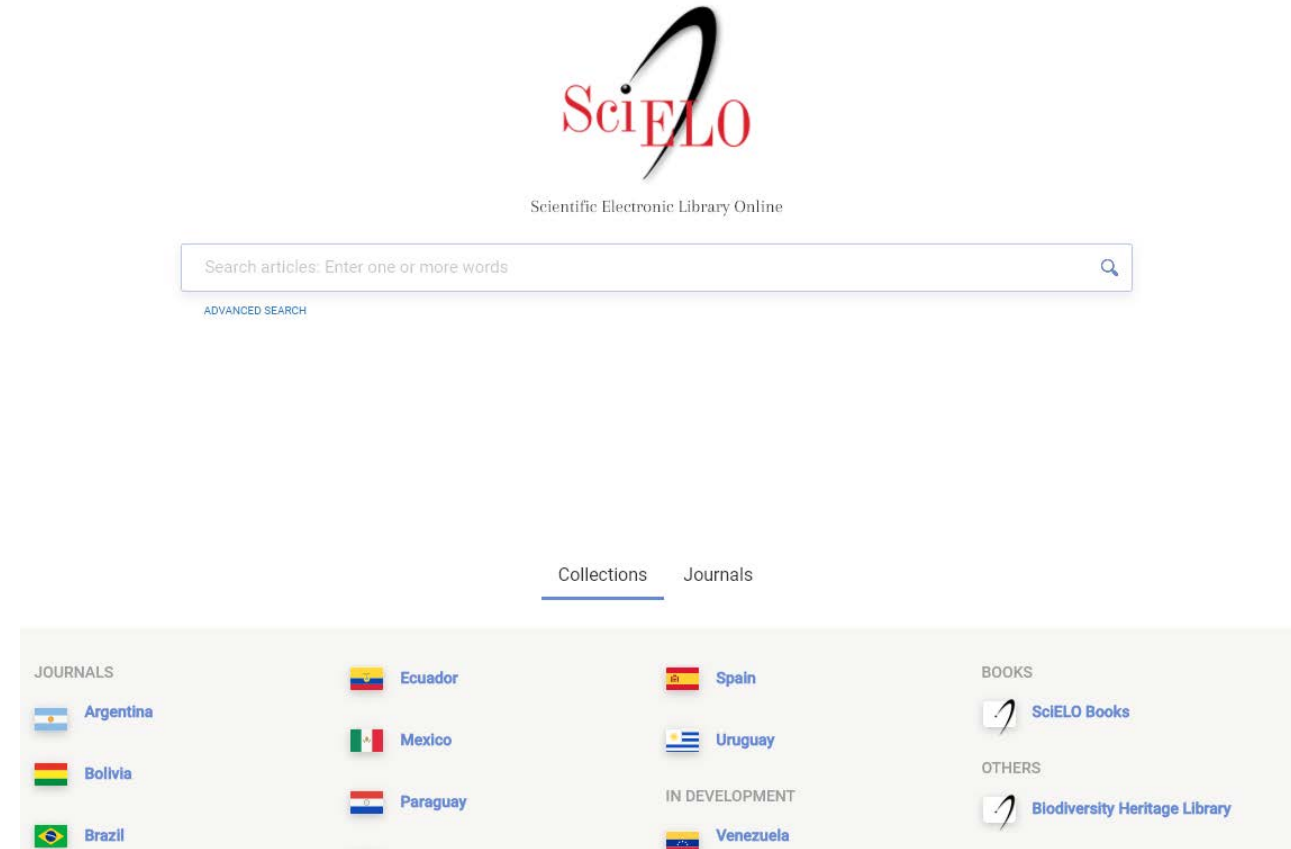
SciELO

Scientific Electronic Library Online

Search articles: Enter one or more words

ADVANCED SEARCH

Collections Journals

JOURNALS

Argentina

Bolivia

Brazil

Ecuador

Mexico

Paraguay

Spain

Uruguay

IN DEVELOPMENT

Venezuela

BOOKS

SciELO Books

OTHERS

Biodiversity Heritage Library